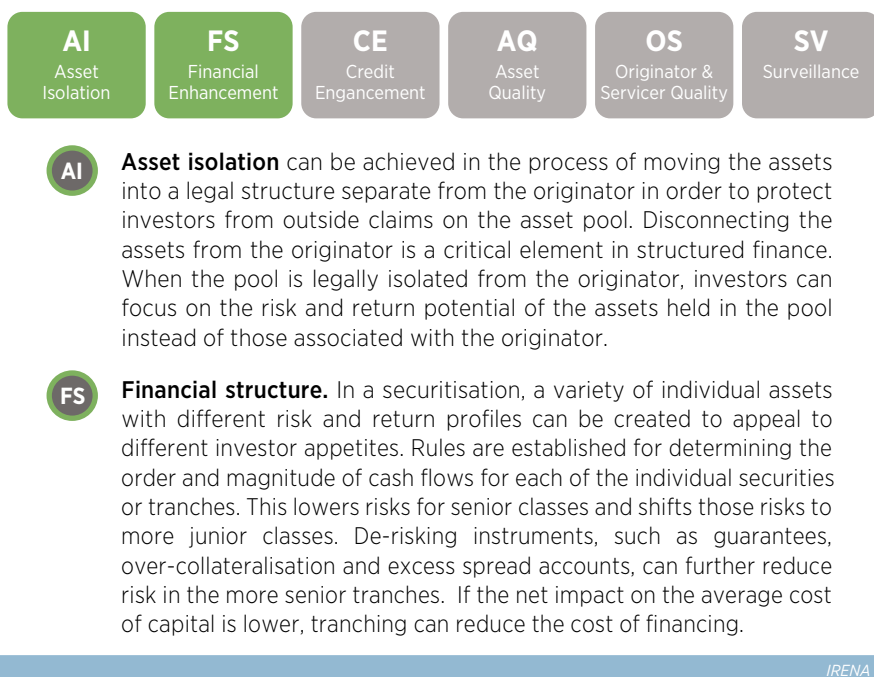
AI
Asset Isolation

FS
Financial Enhancement

CE
Credit Engancement

AQ
Asset Quality

OS
Originator & Servicer Quality

SV
Surveillance

AI

**Asset isolation** can be achieved in the process of moving the assets into a legal structure separate from the originator in order to protect investors from outside claims on the asset pool. Disconnecting the assets from the originator is a critical element in structured finance. When the pool is legally isolated from the originator, investors can focus on the risk and return potential of the assets held in the pool instead of those associated with the originator.

FS

**Financial structure.** In a securitisation, a variety of individual assets with different risk and return profiles can be created to appeal to different investor appetites. Rules are established for determining the order and magnitude of cash flows for each of the individual securities or tranches. This lowers risks for senior classes and shifts those risks to more junior classes. De-risking instruments, such as guarantees, over-collateralisation and excess spread accounts, can further reduce risk in the more senior tranches. If the net impact on the average cost of capital is lower, tranching can reduce the cost of financing.

IRENA